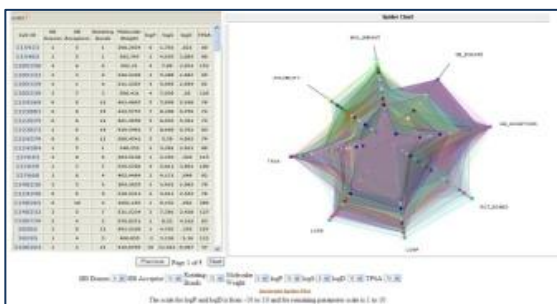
Spider Chart

| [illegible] | HB Donors | HB Acceptors | Rotating Bonds | Molecular Weight | logP | logS | logD | TPSA |
|---|---|---|---|---|---|---|---|---|
| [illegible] | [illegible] | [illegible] | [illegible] | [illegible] | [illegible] | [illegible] | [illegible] | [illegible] |

Previous Page 1 of 4 Next

HB Donors HB Acceptor Rotating Bonds Molecular Weight logP logS logD TPSA

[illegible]

The scale for logP and logD is from -10 to 10 and for remaining parameter scale is 1 to 10

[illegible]
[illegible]
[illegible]
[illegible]
TPSA
LOGP
LOGS
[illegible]